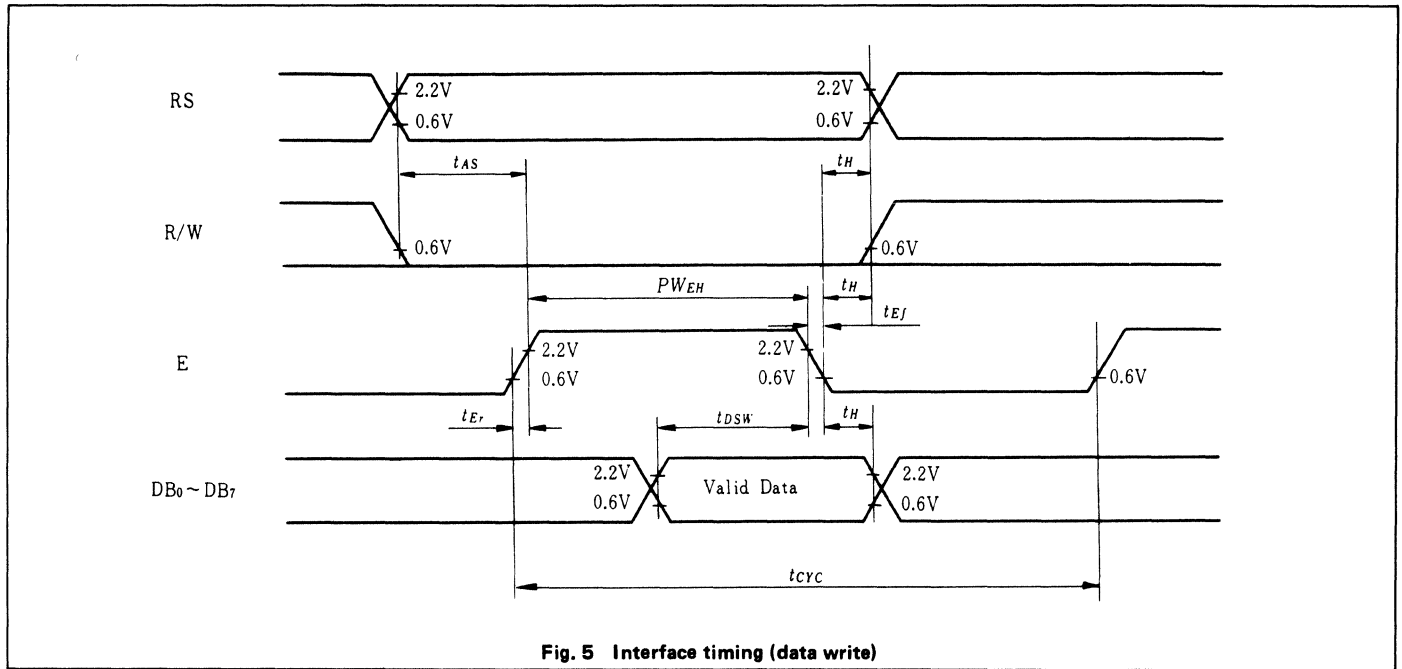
RS

2.2V
0.6V

2.2V
0.6V

$t_{AS}$

$t_H$

R/W

0.6V

0.6V

$PW_{EH}$

$t_H$

$t_{Ef}$

E

2.2V
0.6V

2.2V
0.6V

0.6V

$t_{Er}$

$t_{DSW}$

$t_H$

$DB_0 \sim DB_7$

2.2V
0.6V

Valid Data

2.2V
0.6V

$t_{CYC}$

Fig. 5 Interface timing (data write)